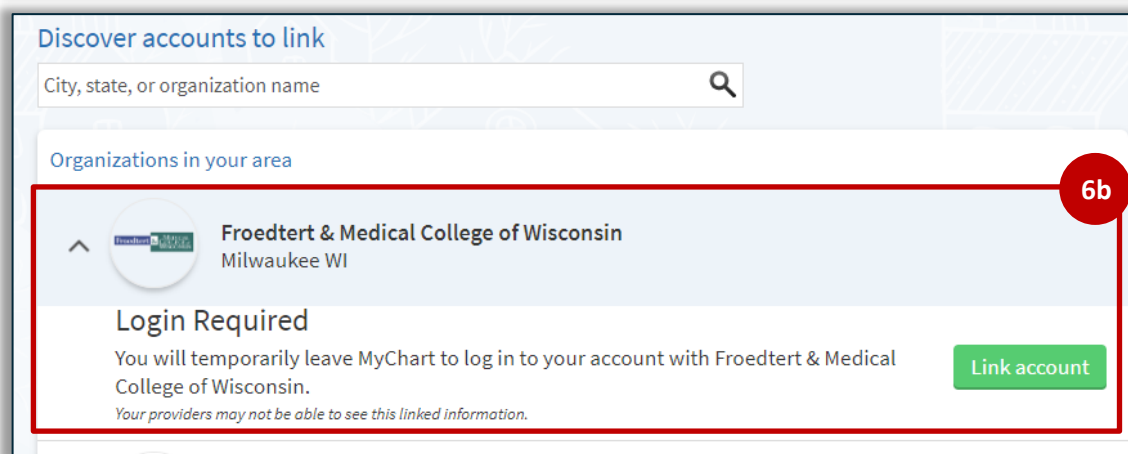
Discover accounts to link

City, state, or organization name

Organizations in your area

6b

Froedtert & Medical College of Wisconsin
Milwaukee WI

Login Required

You will temporarily leave MyChart to log in to your account with Froedtert & Medical College of Wisconsin.

Your providers may not be able to see this linked information.

Link account